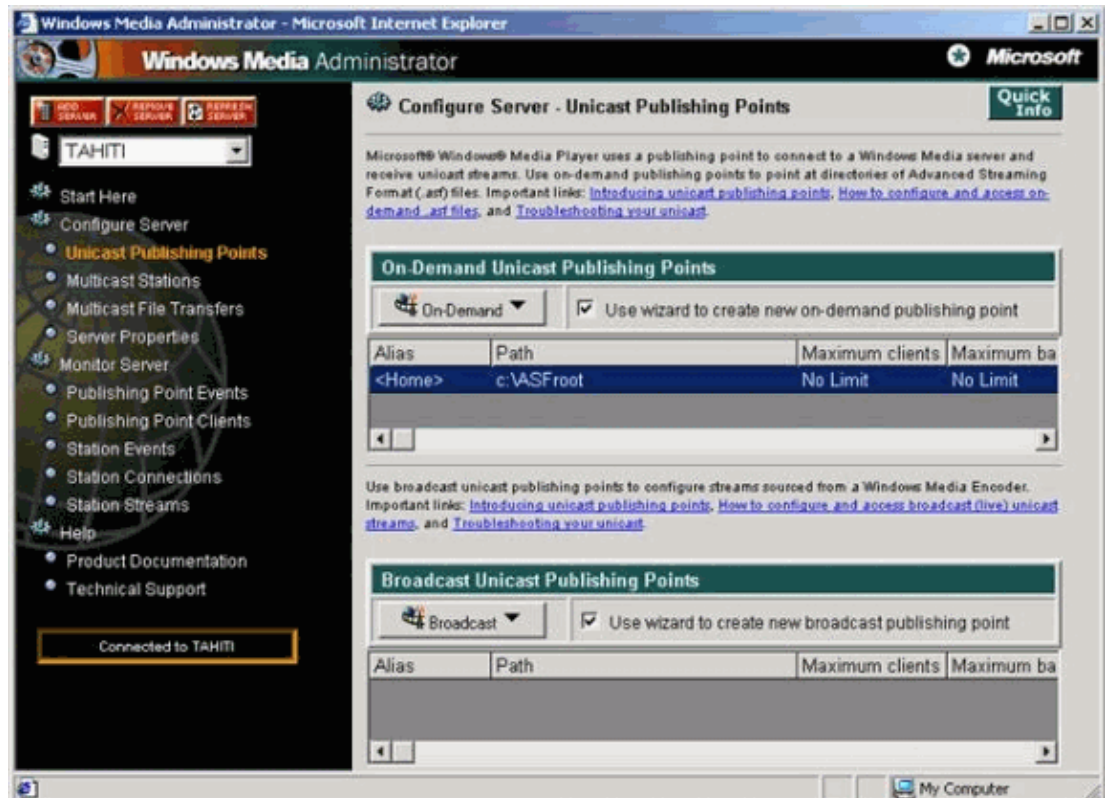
Windows Media Administrator - Microsoft Internet Explorer

Windows Media Administrator

Microsoft

ADD SERVER
REMOVE SERVER
REFRESH SERVER

TAHITI

Start Here
Configure Server
Unicast Publishing Points
Multicast Stations
Multicast File Transfers
Server Properties
Monitor Server
Publishing Point Events
Publishing Point Clients
Station Events
Station Connections
Station Streams
Help
Product Documentation
Technical Support

Connected to TAHITI

Configure Server - Unicast Publishing Points

Quick Info

Microsoft® Windows® Media Player uses a publishing point to connect to a Windows Media server and receive unicast streams. Use on-demand publishing points to point at directories of Advanced Streaming Format (.asf) files. Important links: Introducing unicast publishing points, How to configure and access on-demand .asf files, and Troubleshooting your unicast.

On-Demand Unicast Publishing Points

On-Demand

Use wizard to create new on-demand publishing point

| Alias | Path | Maximum clients | Maximum ba |
|---|---|---|---|
| <Home> | c:\ASFroot | No Limit | No Limit |

Use broadcast unicast publishing points to configure streams sourced from a Windows Media Encoder. Important links: Introducing unicast publishing points, How to configure and access broadcast (live) unicast streams, and Troubleshooting your unicast.

Broadcast Unicast Publishing Points

Broadcast

Use wizard to create new broadcast publishing point

| Alias | Path | Maximum clients | Maximum ba |
|---|---|---|---|

My Computer